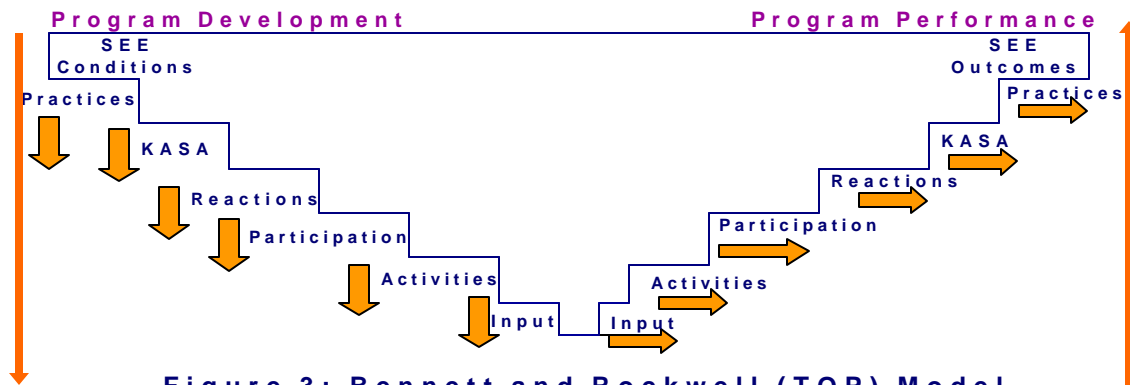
Program Development

Program Performance

SEE Conditions

Practices

KASA

Reactions

Participation

Activities

Input

SEE Outcomes

Practices

KASA

Reactions

Participation

Activities

Input

Figure 3: Bennett and Rockwell (TOP) Model